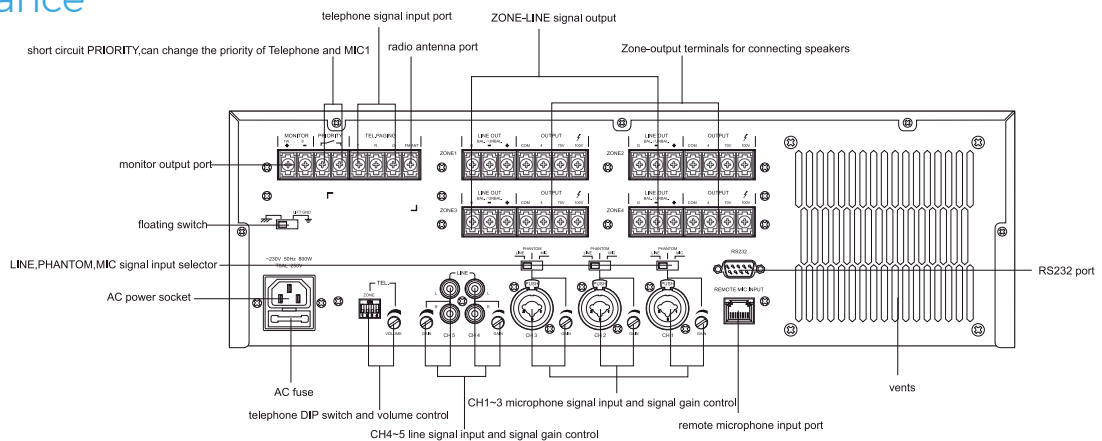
ance

telephone signal input port

ZONE-LINE signal output

short circuit PRIORITY,can change the priority of Telephone and MIC1

radio antenna port

Zone-output terminals for connecting speakers

MONITOR

PRIORITY

TEL PAGING

LINE OUT

OUTPUT

LINE OUT

OUTPUT

ZONE1

ZONE2

ZONE3

ZONE4

LINE OUT

OUTPUT

LINE OUT

OUTPUT

monitor output port

floating switch

LINE,PHANTOM,MIC signal input selector

PHANTOM

PHANTOM

PHANTOM

RS232

RS232 port

AC power socket

~230V 50Hz 800W

TEL

LINE

REMOTE MIC INPUT

VOLUME

CH 5

CH 4

CH 3

CH 2

CH 1

AC fuse

vents

telephone DIP switch and volume control

CH1~3 microphone signal input and signal gain control

remote microphone input port

CH4~5 line signal input and signal gain control